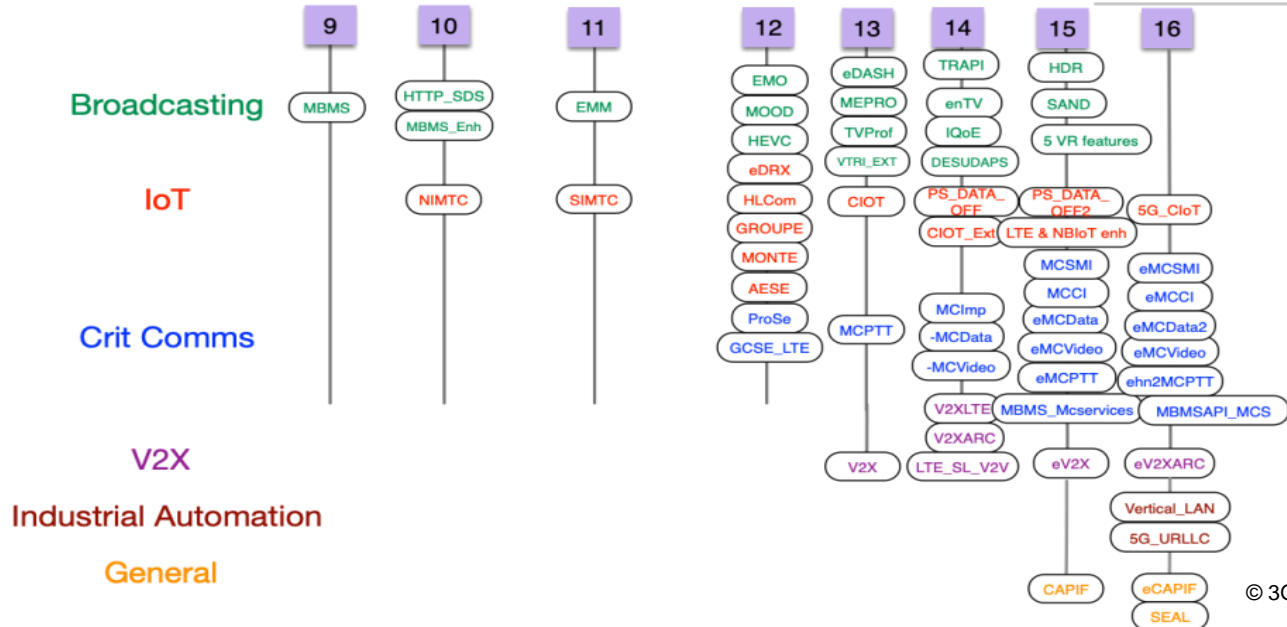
9
10
11
12
13
14
15
16

Broadcasting
IoT
Crit Comms
V2X
Industrial Automation
General

MBMS

HTTP_SDS
MBMS_Enh
NIMTC

EMM
SIMTC

EMO
MOOD
HEVC
eDRX
HLCom
GROUPE
MONTE
AESE
ProSe
GCSE_LTE

eDASH
MEPRO
TVProf
VTRI_EXT
CIOT
MCPTT
V2X

TRAPI
enTV
IQoE
DESUDAPS
PS_DATA_OFF
CIOT_Ext
MCImp
-MCData
-MCVideo
V2XLTE
V2XARC
LTE_SL_V2V

HDR
SAND
5 VR features
PS_DATA_OFF2
LTE & NBIoT enh
MCSMI
MCCI
eMCData
eMCVideo
eMCPTT
MBMS_Mcservices
eV2X
CAPIF

5G_CIoT
eMCSMI
eMCCI
eMCData2
eMCVideo
ehn2MCPTT
MBMSAPI_MCS
eV2XARC
Vertical_LAN
5G_URLLC
eCAPIF
SEAL

© 3G